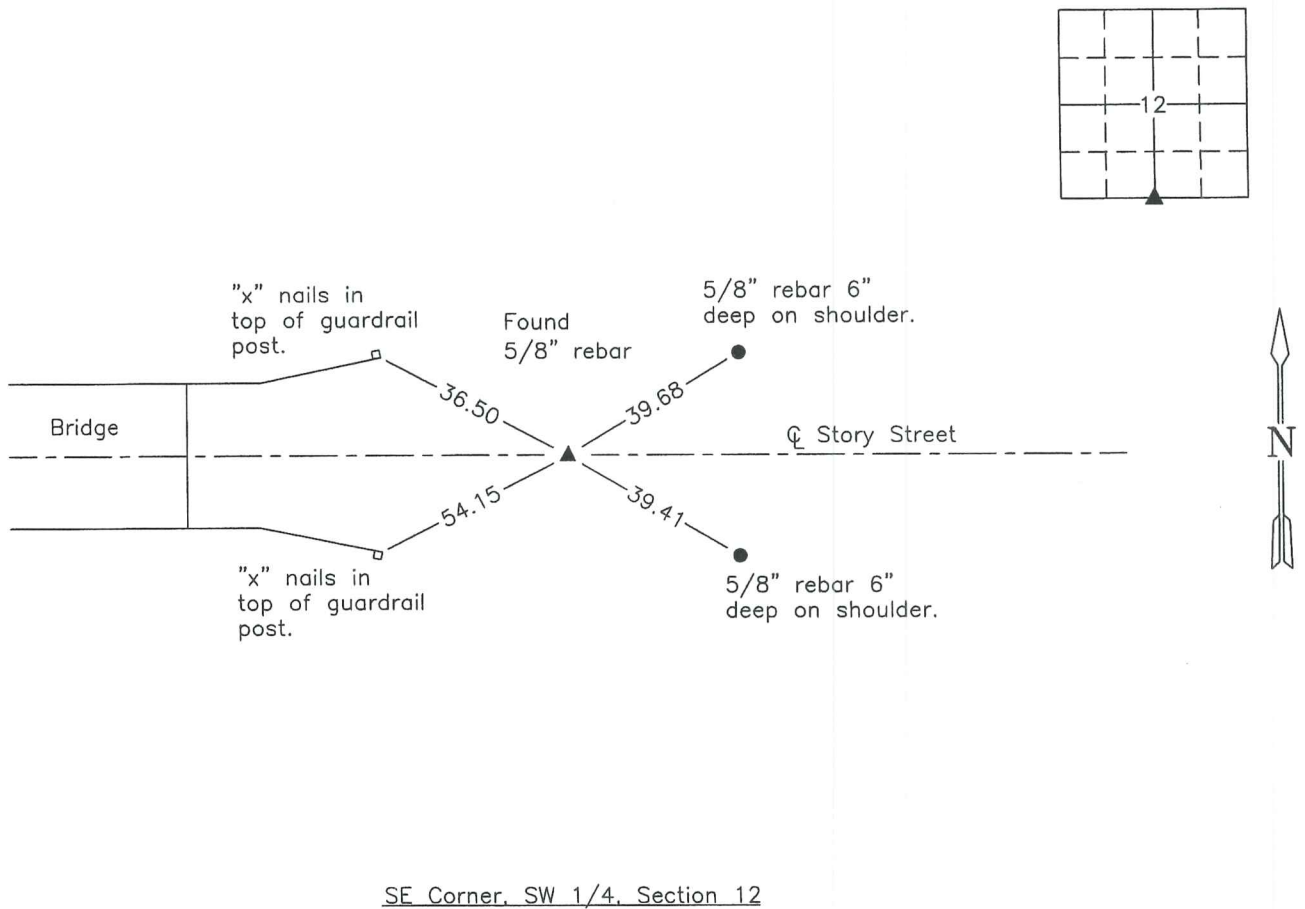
12

"x" nails in top of guardrail post.

Found 5/8" rebar

5/8" rebar 6" deep on shoulder.

Bridge

36.50

39.68

℄ Story Street

N

54.15

39.41

"x" nails in top of guardrail post.

5/8" rebar 6" deep on shoulder.

SE Corner, SW 1/4, Section 12